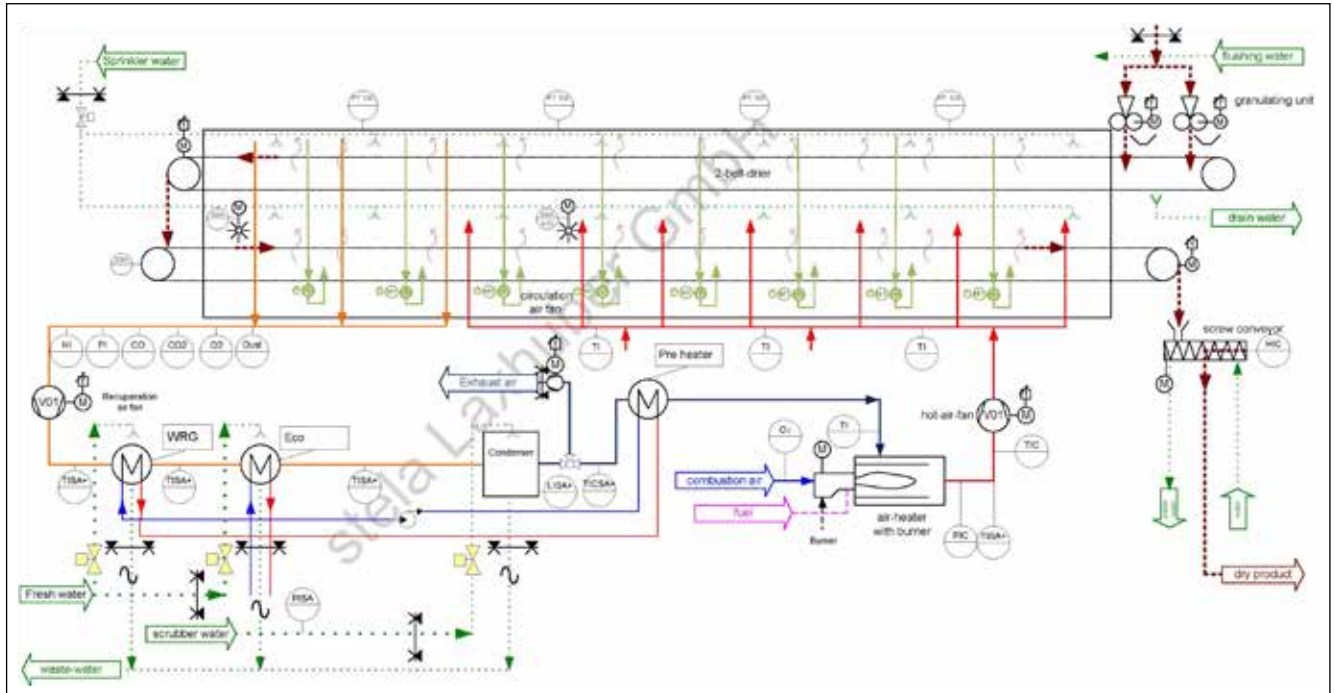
Sprinkler water

flushing water

granulating unit

2-belt-drier

drain water

circulation air fan

screw conveyor

HI PI CO CO2 O2 Dust

TI TI TI

Pre heater

Exhaust air

V01

Recuperation air fan

WRG

Eco

Condenser

hot-air-fan

V01

TIC

TISA+ TISA+ TISA+

LISA+ TICSA+

O2 TI

combustion air

fuel

Burner

air-heater with burner

PIC TISA+

Fresh water

scrubber water

PISA

waste-water

dry product

stela Laxhuber GmbH